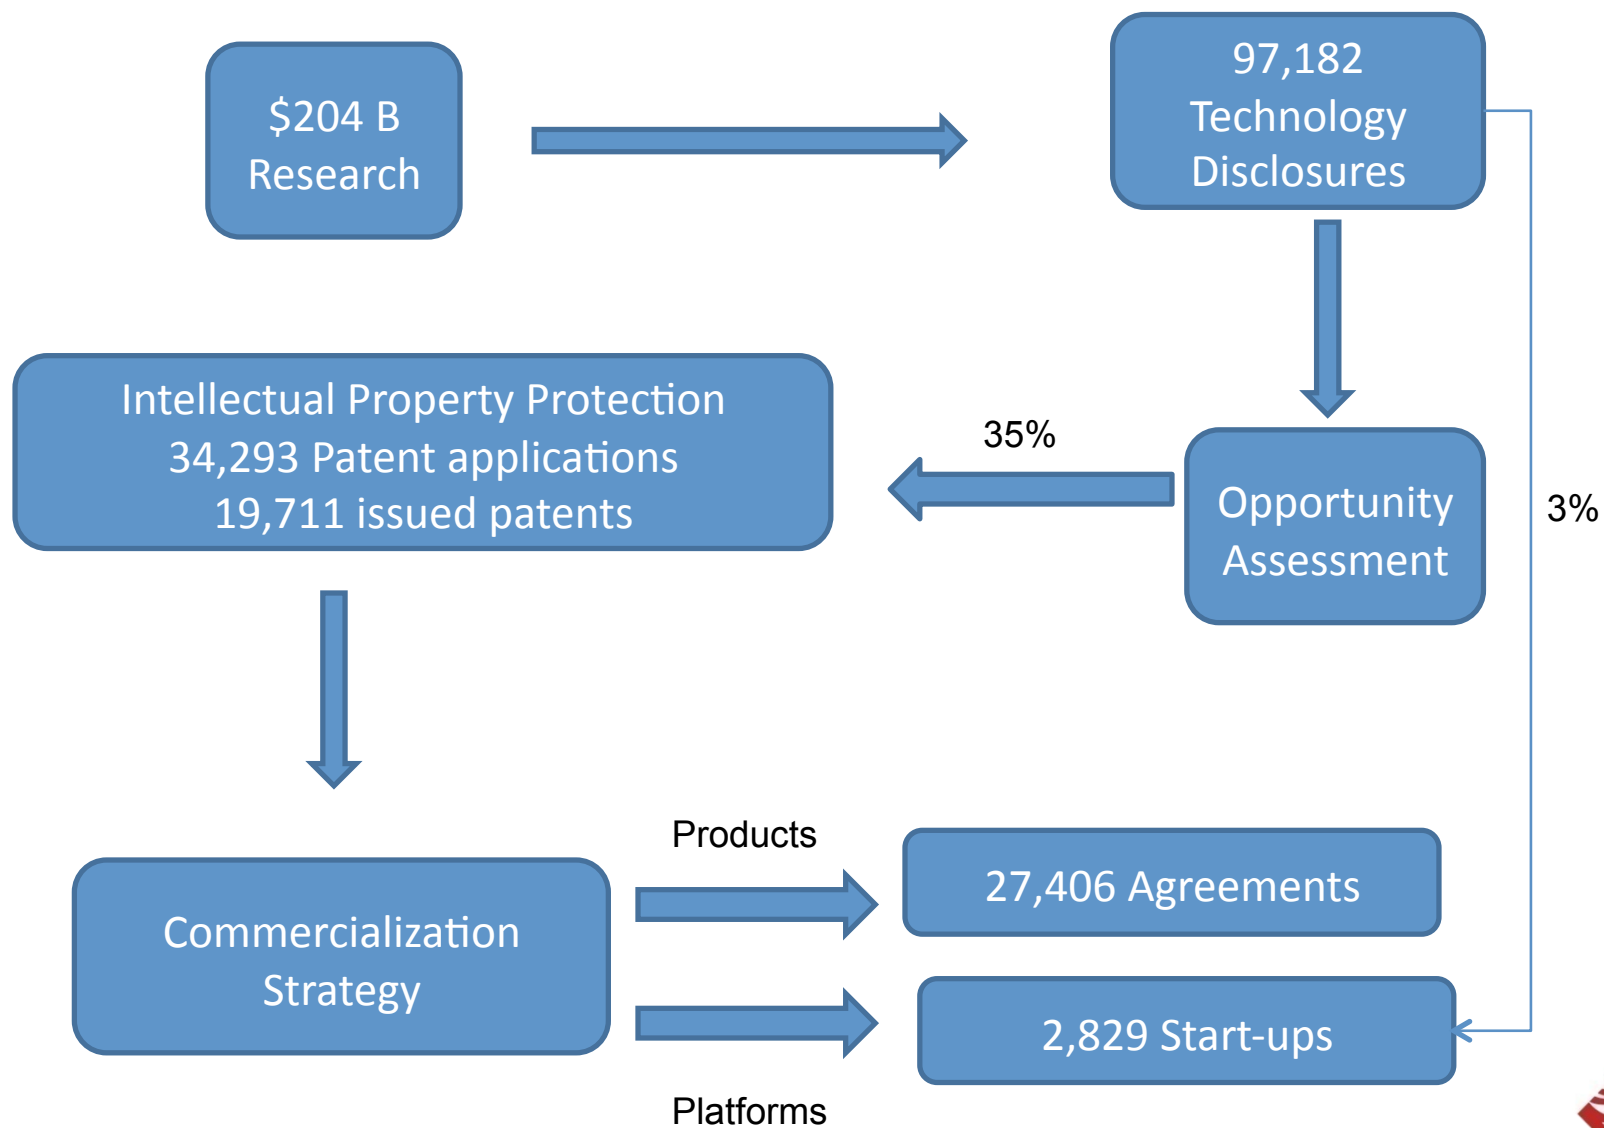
$204 B Research

97,182 Technology Disclosures

Intellectual Property Protection
34,293 Patent applications
19,711 issued patents

35%

Opportunity Assessment

3%

Products

Commercialization Strategy

27,406 Agreements

2,829 Start-ups

Platforms